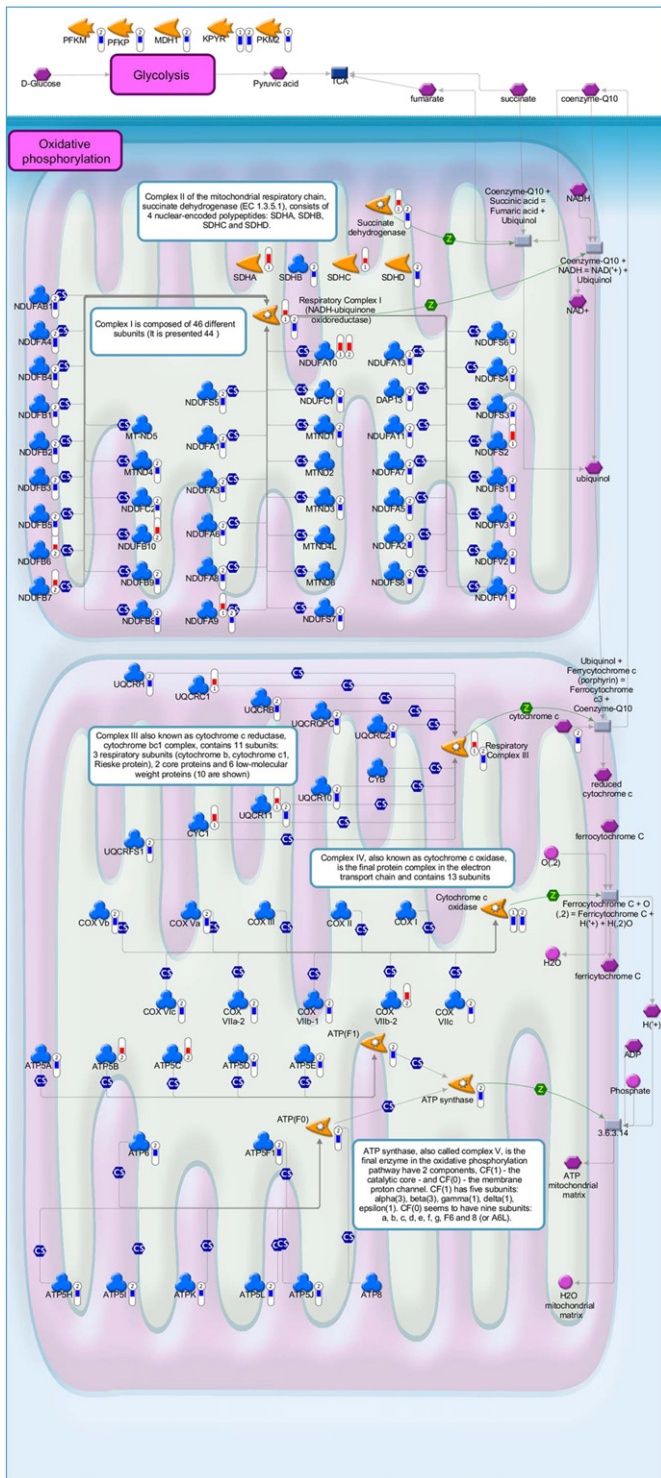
PFKM PFKP MDH1 KPYR PKM2

D-Glucose

Glycolysis

Pyruvic acid

TCA

fumarate

succinate

coenzyme-Q10

Oxidative phosphorylation

Complex II of the mitochondrial respiratory chain, succinate dehydrogenase (EC 1.3.5.1), consists of 4 nuclear-encoded polypeptides: SDHA, SDHB, SDHC and SDHD.

Succinate dehydrogenase

Coenzyme-Q10 + Succinic acid = Fumaric acid + Ubiquinol

NADH

Coenzyme-Q10 + NADH = NAD(+) + Ubiquinol

NAD+

SDHA SDHB SDHC SDHD

Respiratory Complex I (NADH-ubiquinone oxidoreductase)

Complex I is composed of 46 different subunits (It is presented 44 )

NDUFAB1 NDUFA4 NDUFB4 NDUFB1 NDUFB2 NDUFB3 NDUFB5 NDUFB6 NDUFB7

NDUFS5 MT-ND5 MTND4 NDUFC2 NDUFB10 NDUFB9 NDUFB8

NDUFA10 NDUFC1 NDUFA1 NDUFA3 NDUFA6 NDUFA8 NDUFA9

NDUFA13 DAP13 MTND1 MTND2 MTND3 MTND4L MTND6 NDUFS7

NDUFA11 NDUFA7 NDUFA5 NDUFA2 NDUFS8

NDUFS6 NDUFS4 NDUFS3 NDUFS2 NDUFS1 NDUFV3 NDUFV2 NDUFV1

ubiquinol

Ubiquinol + Ferrycytochrome c (porphyrin) = Ferrocytochrome c3 + Coenzyme-Q10

UQCRH UQCRC1 UQCRB UQCRQ UQCRC2

cytochrome c

Respiratory Complex III

Complex III also known as cytochrome c reductase, cytochrome bc1 complex, contains 11 subunits: 3 respiratory subunits (cytochrome b, cytochrome c1, Rieske protein), 2 core proteins and 6 low-molecular weight proteins (10 are shown)

CYB UQCR10 UQCR11 CYC1 UQCRFS1

reduced cytochrome c

ferrocytochrome C

Complex IV, also known as cytochrome c oxidase, is the final protein complex in the electron transport chain and contains 13 subunits

O(,2)

Cytochrome c oxidase

Ferrocytochrome C + O(,2) = Ferrycytochrome C + H(+) + H(,2)O

COX Vb COX Va COX III COX II COX I

H2O

ferricytochrome C

COX VIc COX VIIa-2 COX VIIb-1 COX VIIb-2 COX VIIc

H(+)

ATP(F1)

ATP5A ATP5B ATP5C ATP5D ATP5E

ADP

ATP synthase

Phosphate

ATP(F0)

ATP6 ATP5F1

3.6.3.14

ATP synthase, also called complex V, is the final enzyme in the oxidative phosphorylation pathway have 2 components, CF(1) - the catalytic core - and CF(0) - the membrane proton channel. CF(1) has five subunits: alpha(3), beta(3), gamma(1), delta(1), epsilon(1). CF(0) seems to have nine subunits: a, b, c, d, e, f, g, F6 and 8 (or A6L).

ATP mitochondrial matrix

ATP5H ATP5I ATPK ATP5L ATP5J ATP8

H2O mitochondrial matrix